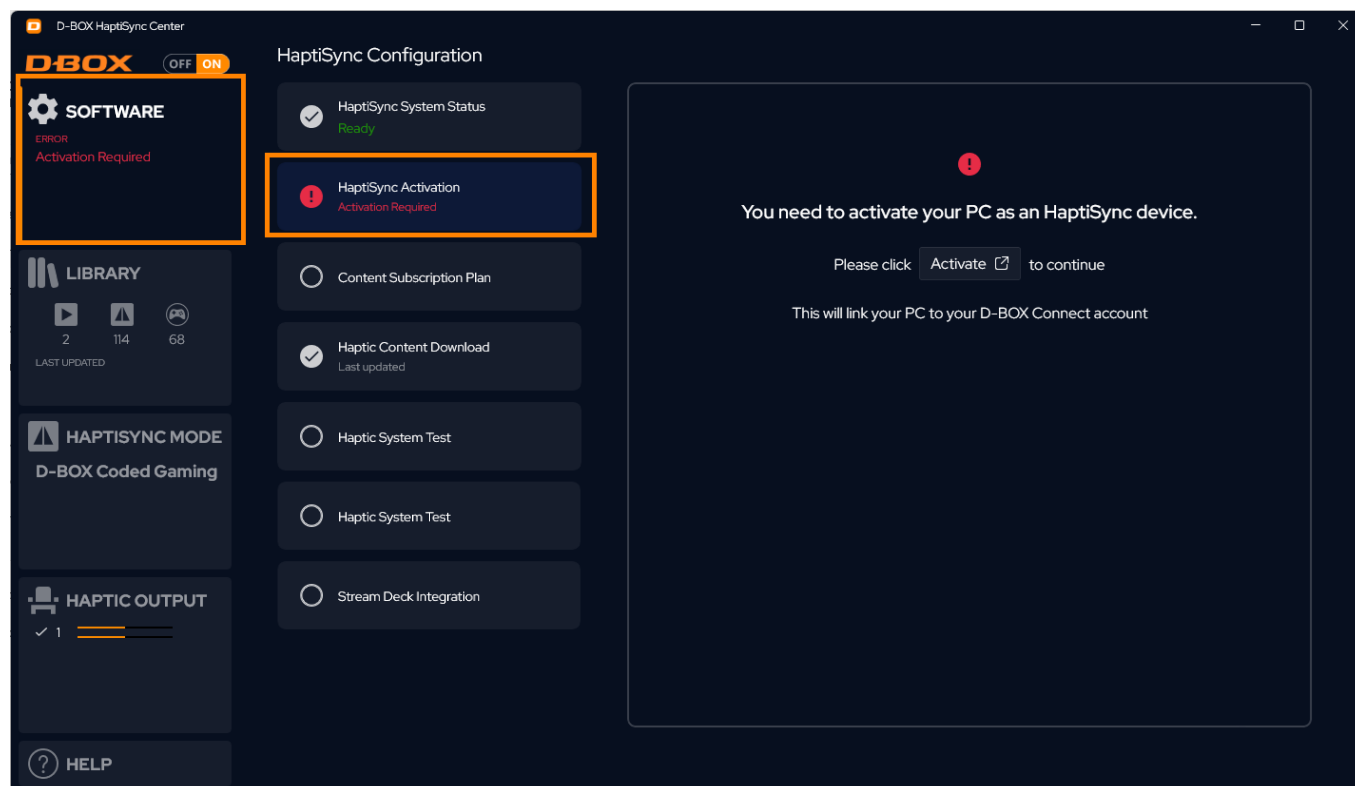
D-BOX HaptiSync Center

D-BOX OFF ON

SOFTWARE
ERROR
Activation Required

LIBRARY
2 114 68
LAST UPDATED

HAPTISYNC MODE
D-BOX Coded Gaming

HAPTIC OUTPUT
✓ 1

HELP

HaptiSync Configuration

HaptiSync System Status
Ready

HaptiSync Activation
Activation Required

Content Subscription Plan

Haptic Content Download
Last updated

Haptic System Test

Haptic System Test

Stream Deck Integration

You need to activate your PC as an HaptiSync device.

Please click Activate to continue

This will link your PC to your D-BOX Connect account